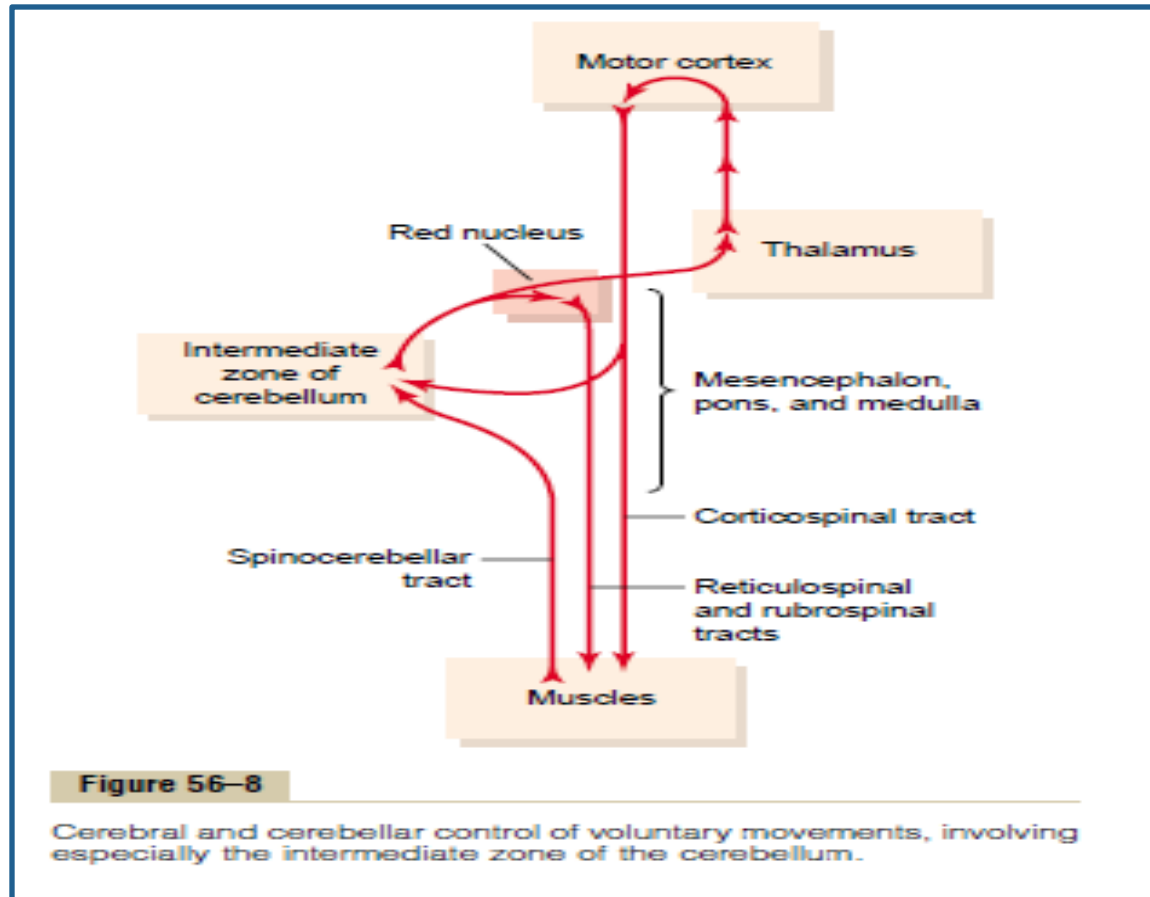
Motor cortex

Red nucleus

Thalamus

Intermediate zone of cerebellum

Mesencephalon, pons, and medulla

Corticospinal tract

Spinocerebellar tract

Reticulospinal and rubrospinal tracts

Muscles

Figure 56–8

Cerebral and cerebellar control of voluntary movements, involving especially the intermediate zone of the cerebellum.